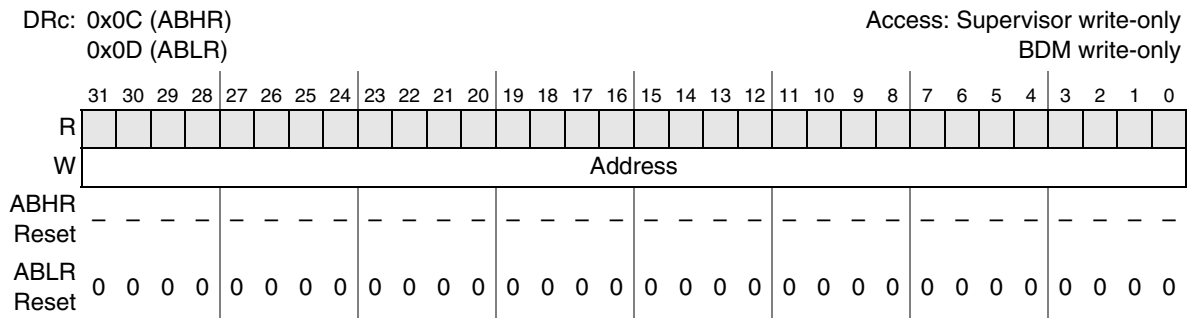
DRc: 0x0C (ABHR)
0x0D (ABLR)

Access: Supervisor write-only
BDM write-only

| | 31 | 30 | 29 | 28 | 27 | 26 | 25 | 24 | 23 | 22 | 21 | 20 | 19 | 18 | 17 | 16 | 15 | 14 | 13 | 12 | 11 | 10 | 9 | 8 | 7 | 6 | 5 | 4 | 3 | 2 | 1 | 0 |
|---|---|---|---|---|---|---|---|---|---|---|---|---|---|---|---|---|---|---|---|---|---|---|---|---|---|---|---|---|---|---|---|---|
| R | | | | | | | | | | | | | | | | | | | | | | | | | | | | | | | | |
| W | Address | | | | | | | | | | | | | | | | | | | | | | | | | | | | | | | |
| ABHR Reset | – | – | – | – | – | – | – | – | – | – | – | – | – | – | – | – | – | – | – | – | – | – | – | – | – | – | – | – | – | – | – | – |
| ABLR Reset | 0 | 0 | 0 | 0 | 0 | 0 | 0 | 0 | 0 | 0 | 0 | 0 | 0 | 0 | 0 | 0 | 0 | 0 | 0 | 0 | 0 | 0 | 0 | 0 | 0 | 0 | 0 | 0 | 0 | 0 | 0 | 0 |